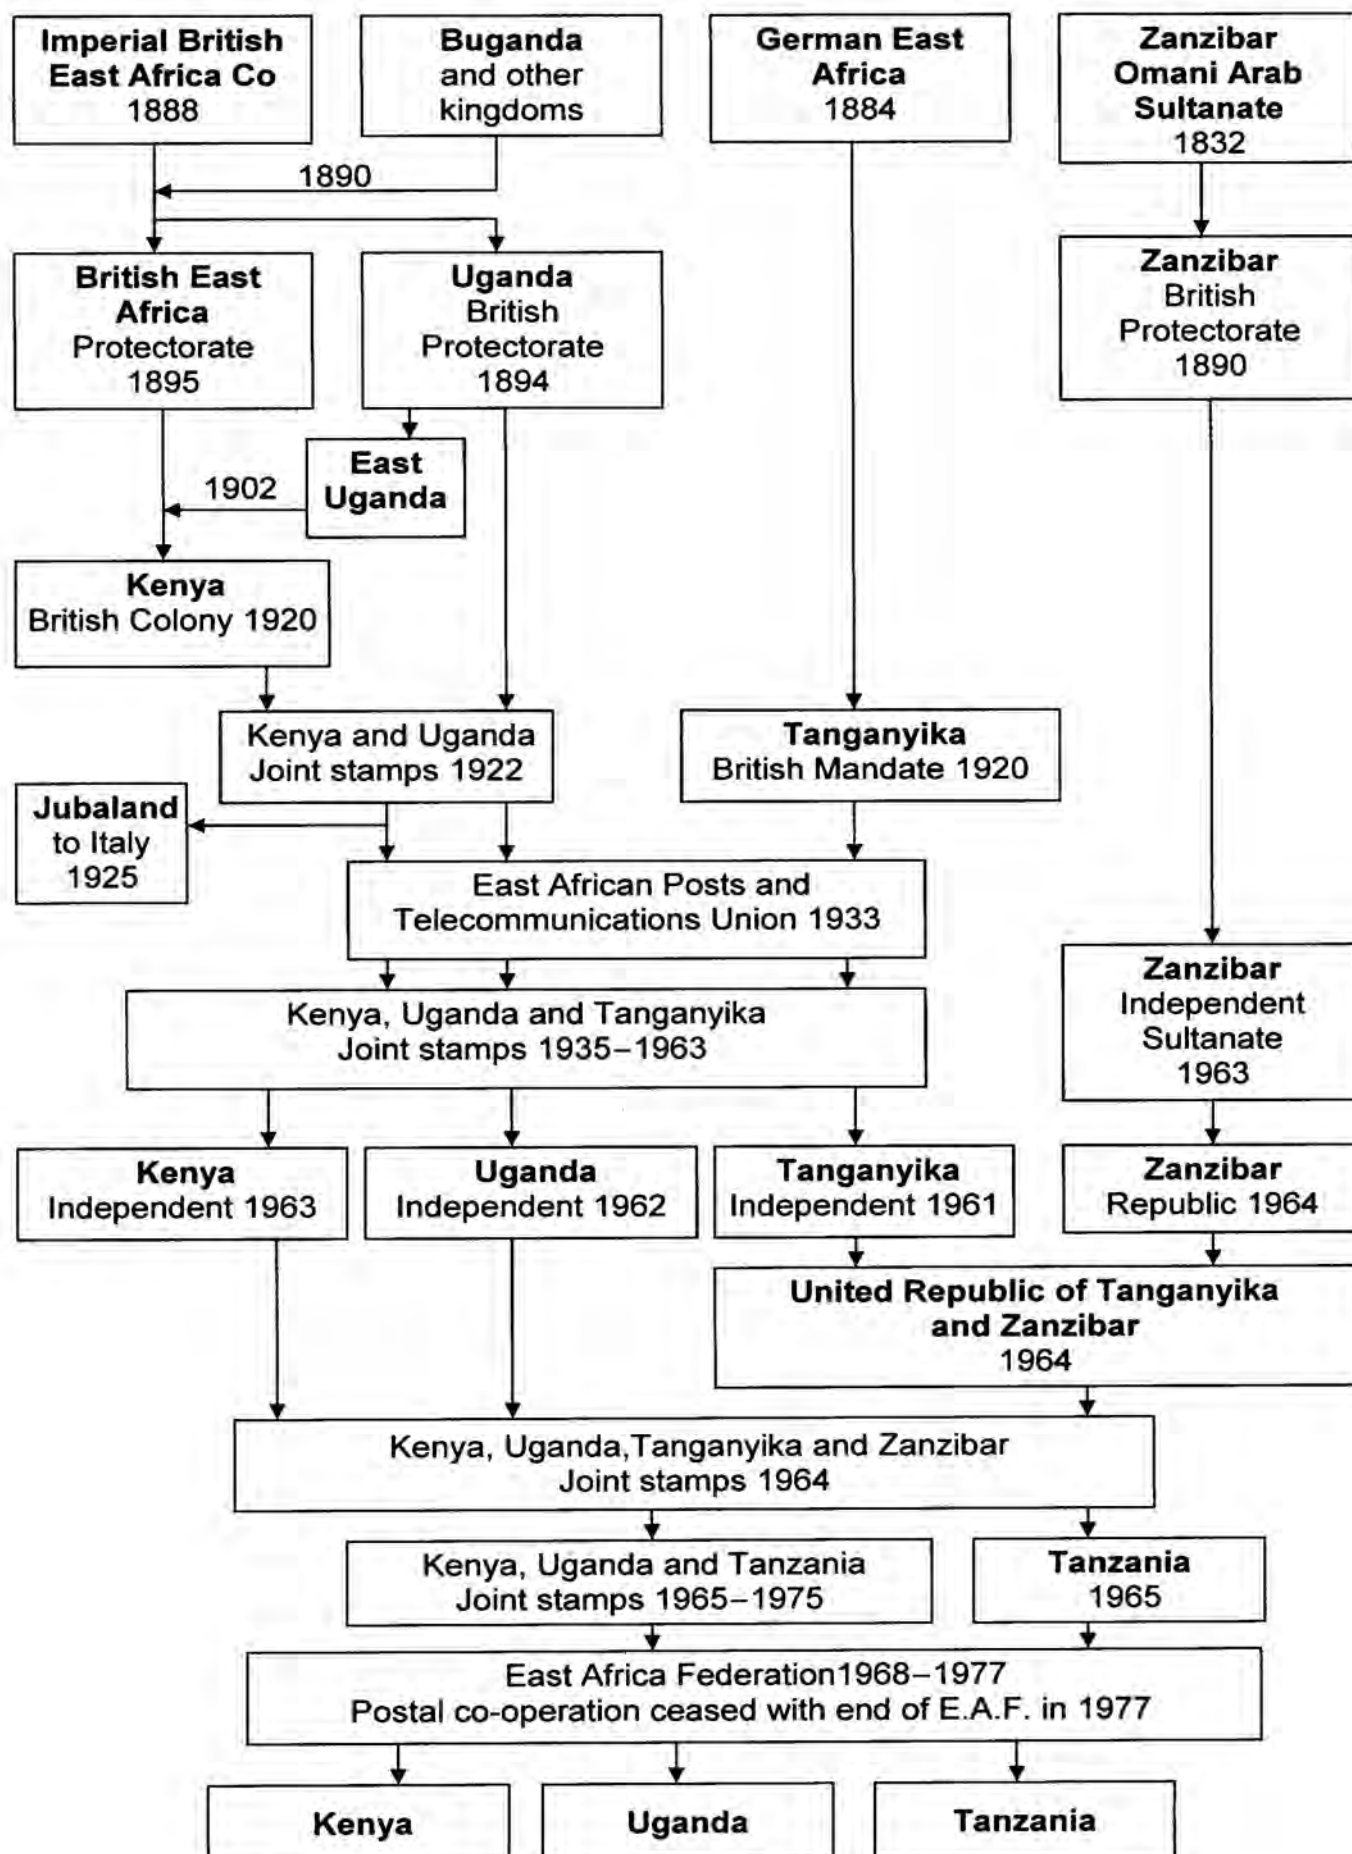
Imperial British East Africa Co 1888

Buganda and other kingdoms

German East Africa 1884

Zanzibar Omani Arab Sultanate 1832

1890

British East Africa Protectorate 1895

Uganda British Protectorate 1894

Zanzibar British Protectorate 1890

East Uganda

1902

Kenya British Colony 1920

Kenya and Uganda Joint stamps 1922

Tanganyika British Mandate 1920

Jubaland to Italy 1925

East African Posts and Telecommunications Union 1933

Zanzibar Independent Sultanate 1963

Kenya, Uganda and Tanganyika Joint stamps 1935–1963

Kenya Independent 1963

Uganda Independent 1962

Tanganyika Independent 1961

Zanzibar Republic 1964

United Republic of Tanganyika and Zanzibar 1964

Kenya, Uganda,Tanganyika and Zanzibar Joint stamps 1964

Kenya, Uganda and Tanzania Joint stamps 1965–1975

Tanzania 1965

East Africa Federation1968–1977
Postal co-operation ceased with end of E.A.F. in 1977

Kenya

Uganda

Tanzania